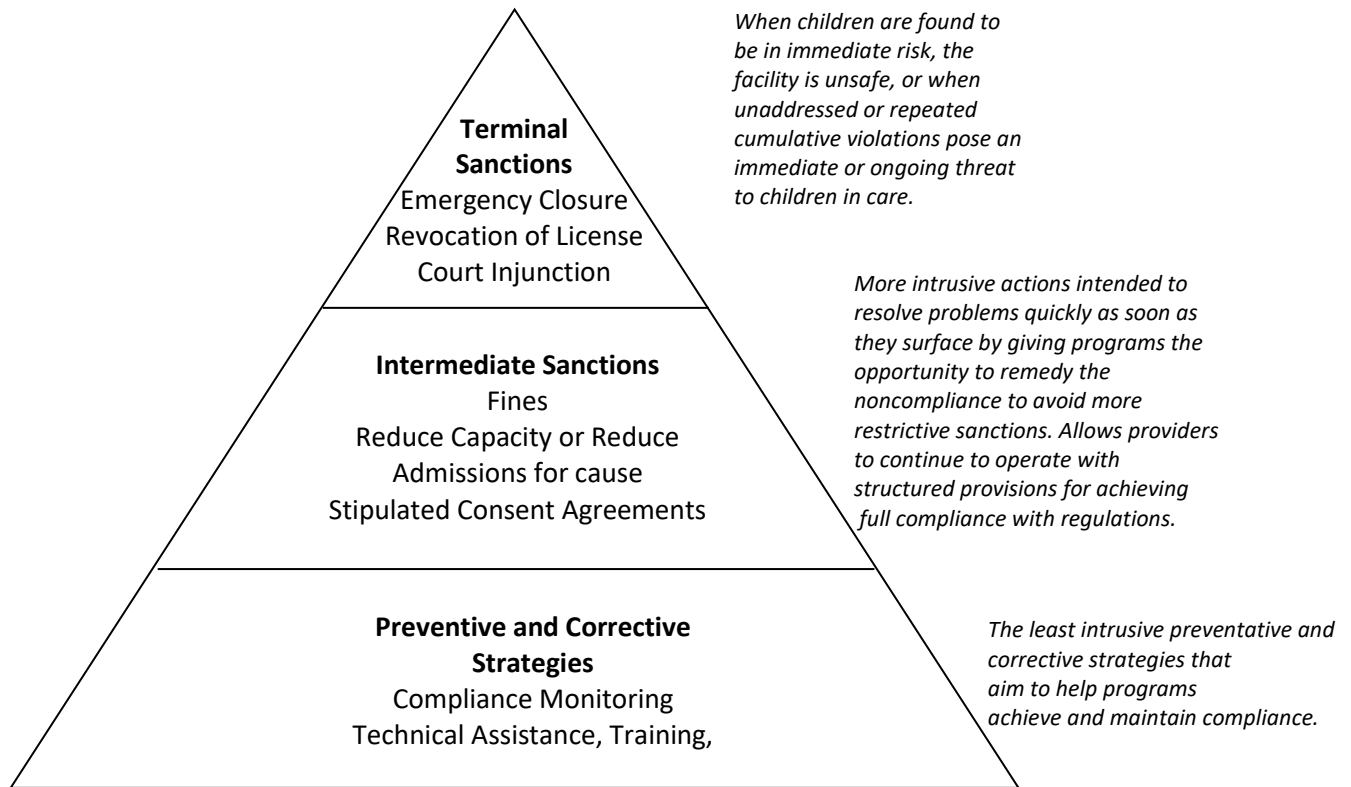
**Terminal Sanctions**
Emergency Closure
Revocation of License
Court Injunction

*When children are found to be in immediate risk, the facility is unsafe, or when unaddressed or repeated cumulative violations pose an immediate or ongoing threat to children in care.*

**Intermediate Sanctions**
Fines
Reduce Capacity or Reduce Admissions for cause
Stipulated Consent Agreements

*More intrusive actions intended to resolve problems quickly as soon as they surface by giving programs the opportunity to remedy the noncompliance to avoid more restrictive sanctions. Allows providers to continue to operate with structured provisions for achieving full compliance with regulations.*

**Preventive and Corrective Strategies**
Compliance Monitoring
Technical Assistance, Training,

*The least intrusive preventative and corrective strategies that aim to help programs achieve and maintain compliance.*